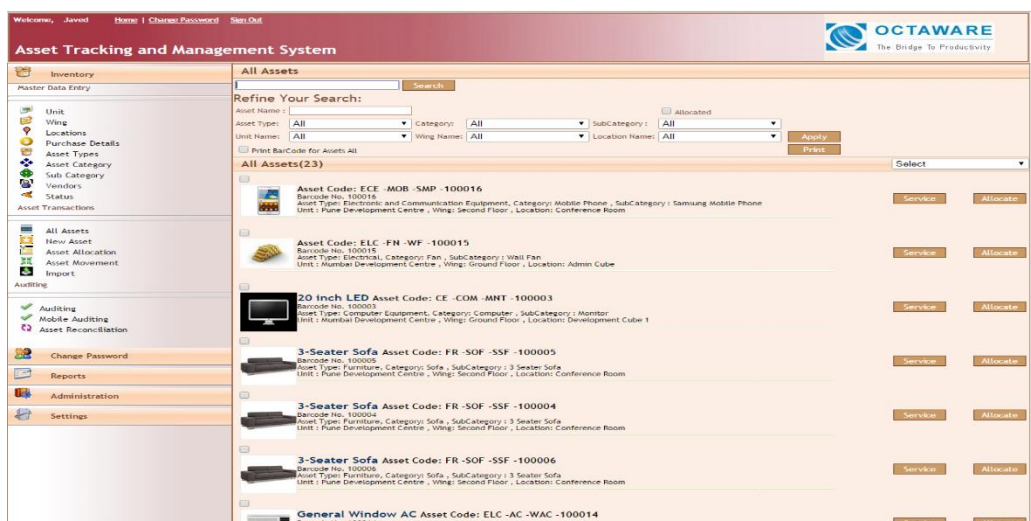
Welcome, Javed  Home | Change Password  Sign Out

Asset Tracking and Management System

OCTAWARE
The Bridge To Productivity

Inventory
Master Data Entry

Unit
Wing
Locations
Purchase Details
Asset Types
Asset Category
Sub Category
Vendors
Status
Asset Transactions

All Assets
New Asset
Asset Allocation
Asset Movement
Import
Auditing

Auditing
Mobile Auditing
Asset Reconciliation

Change Password

Reports

Administration

Settings

All Assets

Search

Refine Your Search:

Asset Name :
Allocated
Asset Type: All  Category: All  SubCategory : All
Unit Name: All  Wing Name: All  Location Name: All  Apply
Print BarCode for Assets All  Print

All Assets(23)  Select

Asset Code: ECE -MOB -SMP -100016
Barcode No. 100016
Asset Type: Electronic and Communication Equipment, Category: Mobile Phone , SubCategory : Samsung Mobile Phone
Unit : Pune Development Centre , Wing: Second Floor , Location: Conference Room
Service  Allocate

Asset Code: ELC -FN -WF -100015
Barcode No. 100015
Asset Type: Electrical, Category: Fan , SubCategory : Wall Fan
Unit : Mumbai Development Centre , Wing: Ground Floor , Location: Admin Cube
Service  Allocate

20 inch LED Asset Code: CE -COM -MNT -100003
Barcode No. 100003
Asset Type: Computer Equipment, Category: Computer , SubCategory : Monitor
Unit : Mumbai Development Centre , Wing: Ground Floor , Location: Development Cube 1
Service  Allocate

3-Seater Sofa Asset Code: FR -SOF -SSF -100005
Barcode No. 100005
Asset Type: Furniture, Category: Sofa , SubCategory : 3 Seater Sofa
Unit : Pune Development Centre , Wing: Second Floor , Location: Conference Room
Service  Allocate

3-Seater Sofa Asset Code: FR -SOF -SSF -100004
Barcode No. 100004
Asset Type: Furniture, Category: Sofa , SubCategory : 3 Seater Sofa
Unit : Pune Development Centre , Wing: Second Floor , Location: Conference Room
Service  Allocate

3-Seater Sofa Asset Code: FR -SOF -SSF -100006
Barcode No. 100006
Asset Type: Furniture, Category: Sofa , SubCategory : 3 Seater Sofa
Unit : Pune Development Centre , Wing: Second Floor , Location: Conference Room
Service  Allocate

General Window AC Asset Code: ELC -AC -WAC -100014